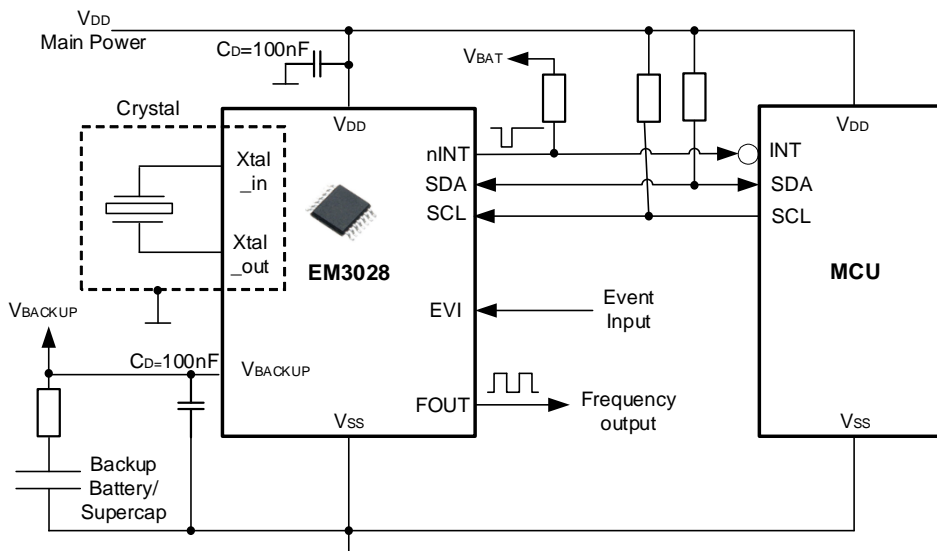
$V_{DD}$
Main Power
$C_D$=100nF
$V_{BAT}$
Crystal
$V_{DD}$
Xtal _in
Xtal _out
EM3028
nINT
SDA
SCL
EVI
FOUT
$V_{BACKUP}$
$V_{SS}$
$V_{BACKUP}$
$C_D$=100nF
Backup Battery/ Supercap
Event Input
Frequency output
$V_{DD}$
INT
SDA
SCL
MCU
$V_{SS}$